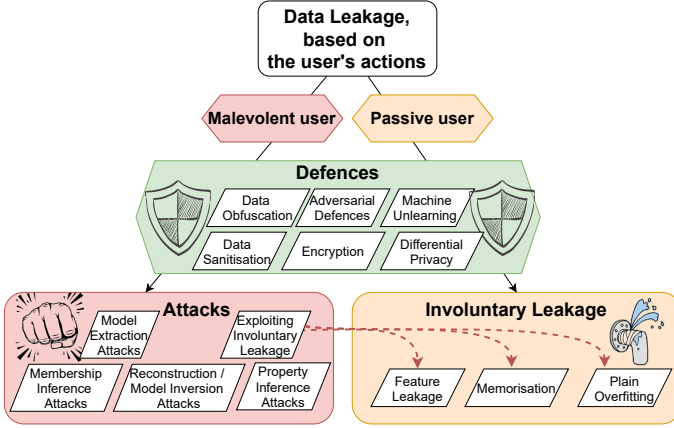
Data Leakage, based on the user's actions

Malevolent user

Passive user

Defences

Data Obfuscation

Adversarial Defences

Machine Unlearning

Data Sanitisation

Encryption

Differential Privacy

Attacks

Model Extraction Attacks

Exploiting Involuntary Leakage

Membership Inference Attacks

Reconstruction / Model Inversion Attacks

Property Inference Attacks

Involuntary Leakage

Feature Leakage

Memorisation

Plain Overfitting